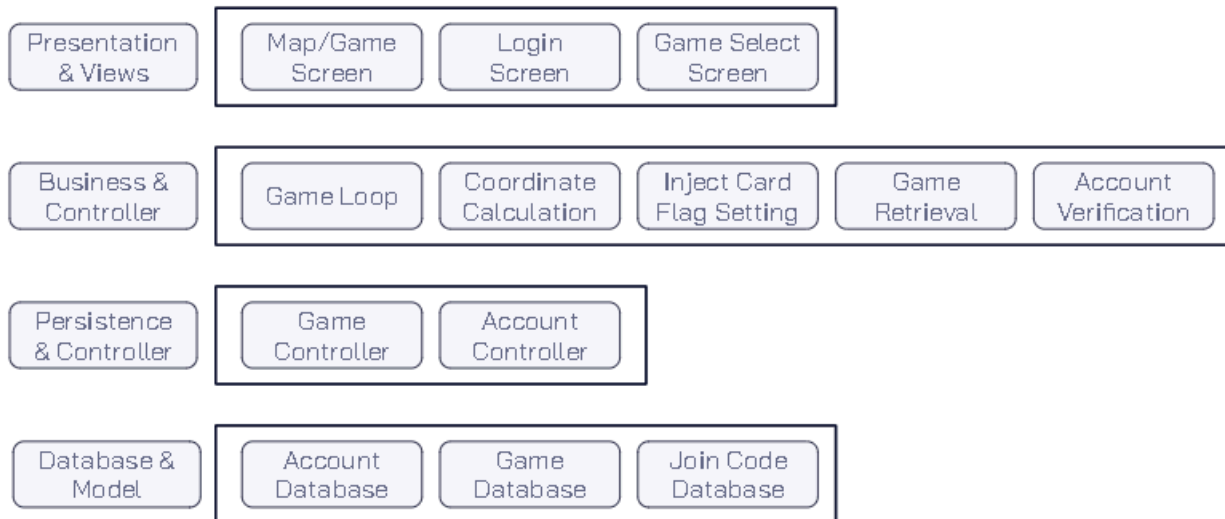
Presentation & Views

Map/Game Screen

Login Screen

Game Select Screen

Business & Controller

Game Loop

Coordinate Calculation

Inject Card Flag Setting

Game Retrieval

Account Verification

Persistence & Controller

Game Controller

Account Controller

Database & Model

Account Database

Game Database

Join Code Database